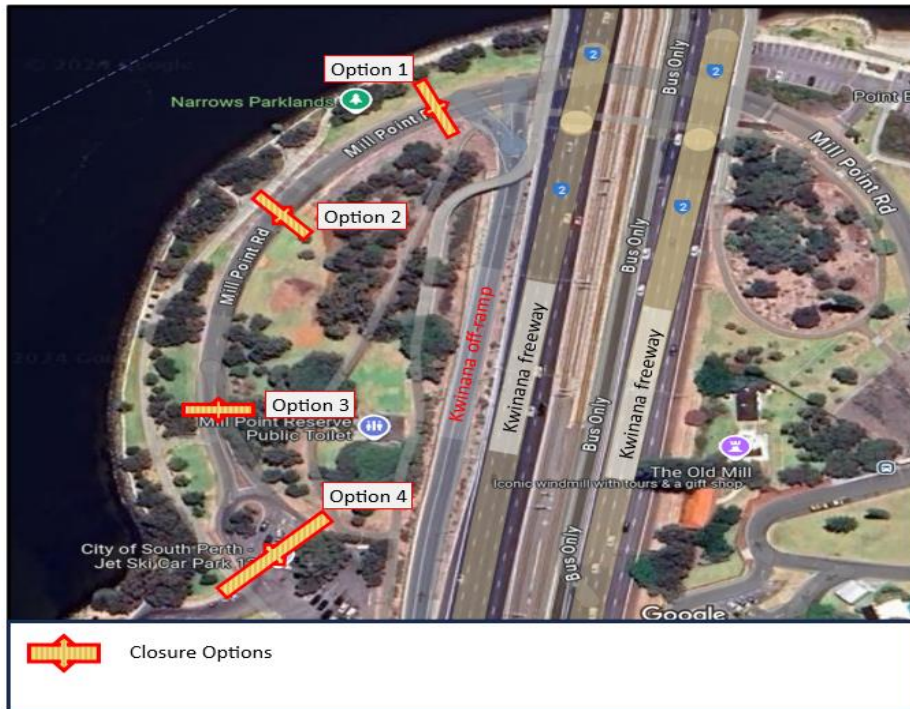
© 2024 Google

Option 1

Narrows Parklands

Mill Point Rd

Option 2

Mill Point Rd

2

2

2

2

Bus Only

Bus Only

Point E

Mill Point Rd

2024 Goo

Option 3

Mill Point Reserve Public Toilet

Kwinana off-ramp

Kwinana freeway

Bus Only

Kwinana freeway

The Old Mill

Iconic windmill with tours & a gift shop

Option 4

City of South Perth - Jet Ski Car Park 1

Bus Only

Google

Closure Options